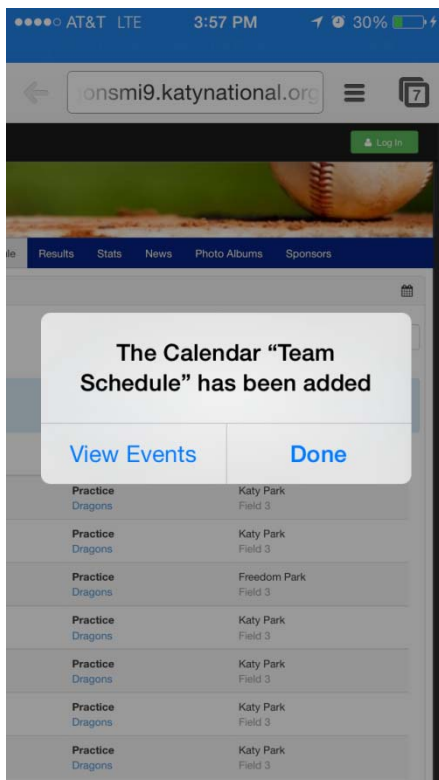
●●●●○ AT&T LTE 3:57 PM 30%

onsmi9.katynational.org

7

Log In

le Results Stats News Photo Albums Sponsors

The Calendar "Team Schedule" has been added

View Events Done

| | |
|---|---|
| Practice Dragons | Katy Park Field 3 |
| Practice Dragons | Katy Park Field 3 |
| Practice Dragons | Freedom Park Field 3 |
| Practice Dragons | Katy Park Field 3 |
| Practice Dragons | Katy Park Field 3 |
| Practice Dragons | Katy Park Field 3 |
| Practice Dragons | Katy Park Field 3 |